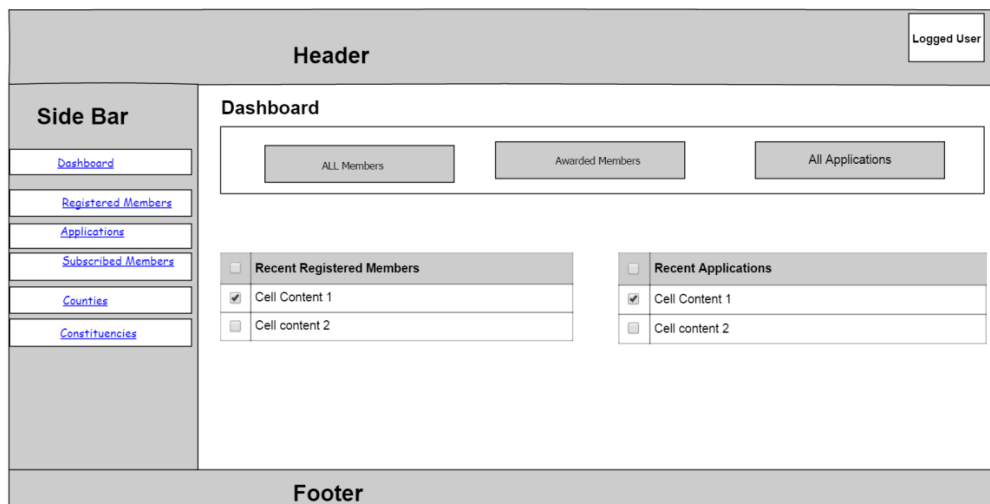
Header

Logged User

Side Bar

Dashboard

Registered Members

Applications

Subscribed Members

Counties

Constituencies

Dashboard

ALL Members

Awarded Members

All Applications

| | Recent Registered Members |
|---|---|
| ✔ | Cell Content 1 |
| | Cell content 2 |

| | Recent Applications |
|---|---|
| ✔ | Cell Content 1 |
| | Cell content 2 |

Footer